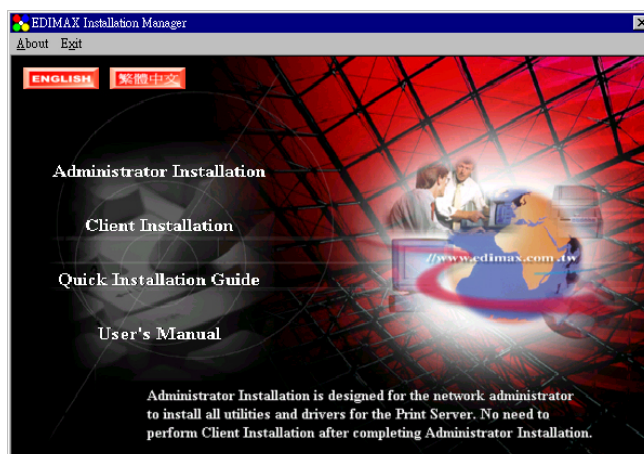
EDIMAX Installation Manager

About Exit

ENGLISH 繁體中文

Administrator Installation

Client Installation

Quick Installation Guide

User's Manual

//www.edimax.com.tw

Administrator Installation is designed for the network administrator to install all utilities and drivers for the Print Server. No need to perform Client Installation after completing Administrator Installation.